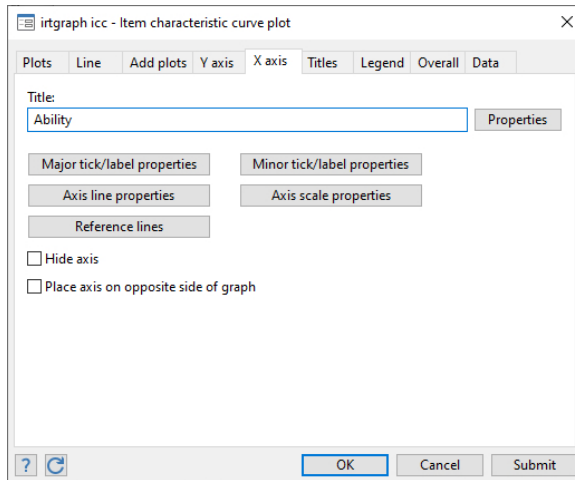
irtgraph icc - Item characteristic curve plot

X

Plots | Line | Add plots | Y axis | X axis | Titles | Legend | Overall | Data

Title:

Ability

Properties

Major tick/label properties

Minor tick/label properties

Axis line properties

Axis scale properties

Reference lines

Hide axis

Place axis on opposite side of graph

?

OK

Cancel

Submit